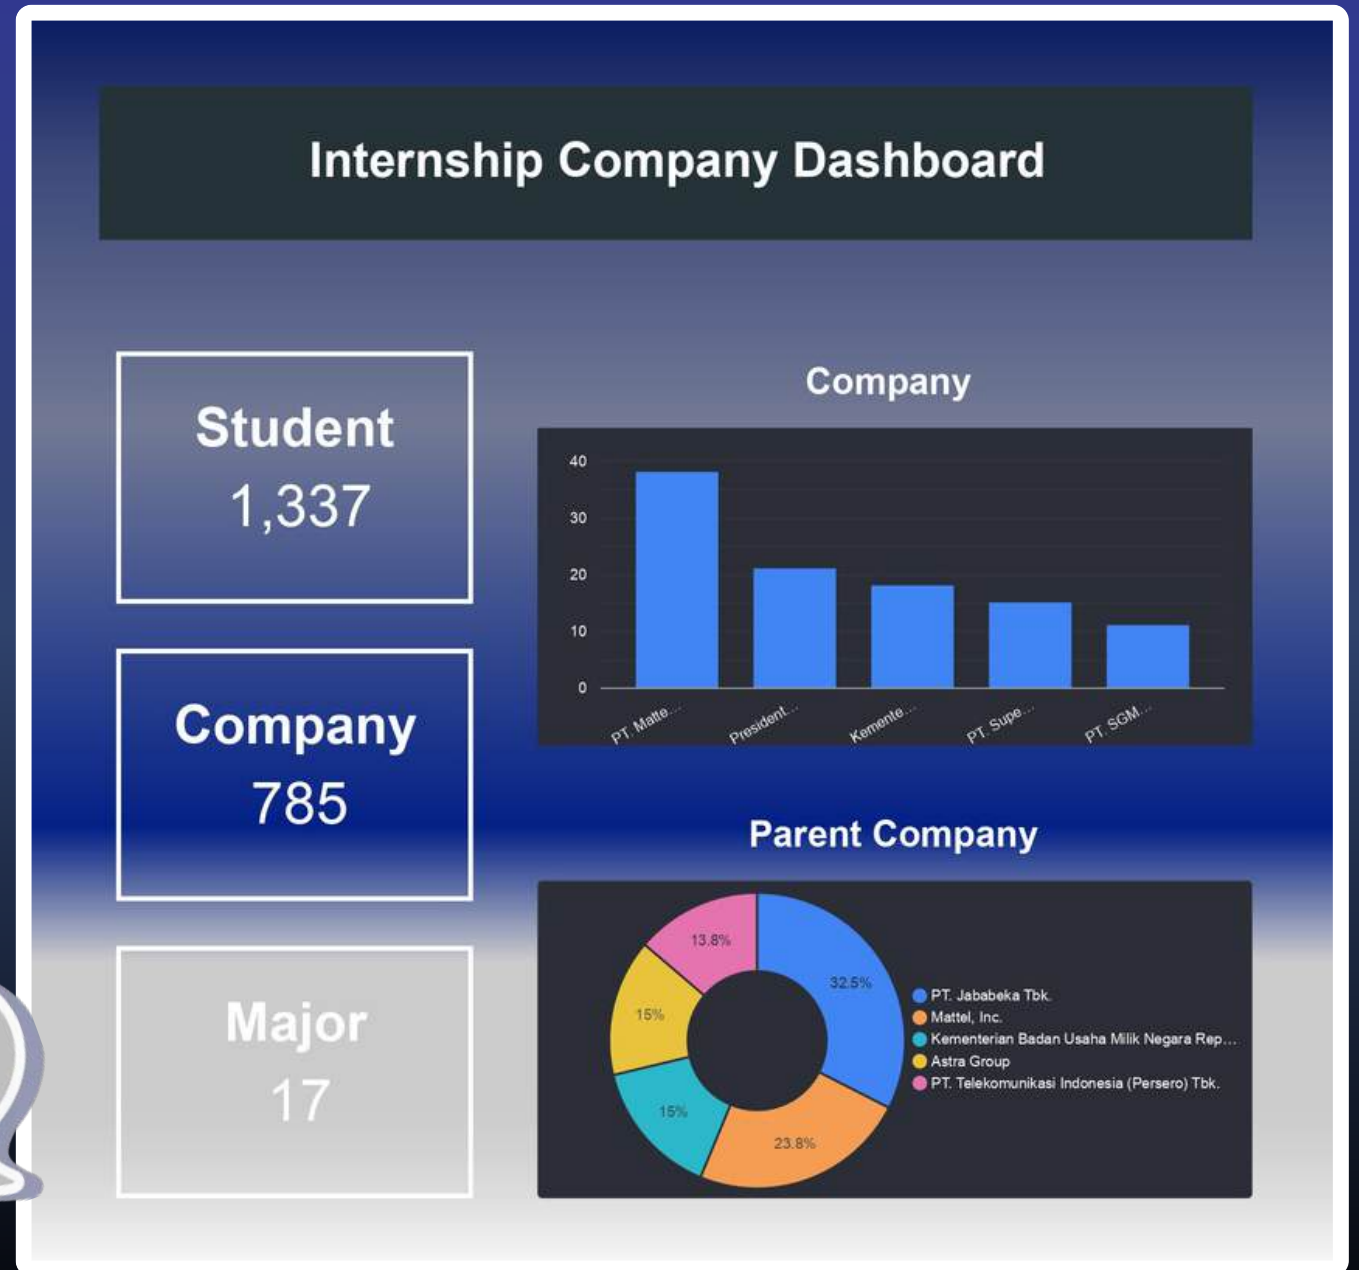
Internship Company Dashboard

Student
1,337

Company
785

Major
17

Company

40
30
20
10
0

PT. Matte...
President...
Kemente...
PT. Supe...
PT. SGM...

Parent Company

13.8%
32.5%
15%
15%
23.8%

PT. Jababeka Tbk.
Mattel, Inc.
Kementerian Badan Usaha Milik Negara Rep...
Astra Group
PT. Telekomunikasi Indonesia (Persero) Tbk.